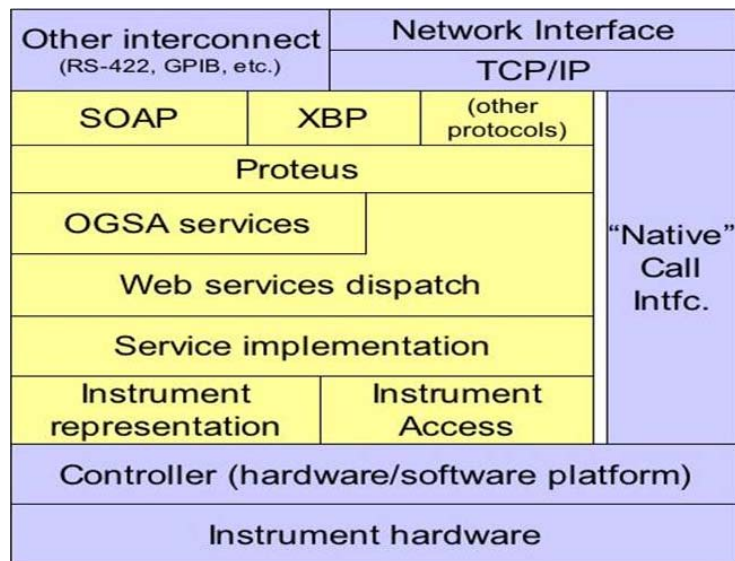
Other interconnect
(RS-422, GPIB, etc.)

Network Interface

TCP/IP

SOAP

XBP

(other protocols)

Proteus

OGSA services

Web services dispatch

Service implementation

Instrument representation

Instrument Access

"Native" Call Intfc.

Controller (hardware/software platform)

Instrument hardware